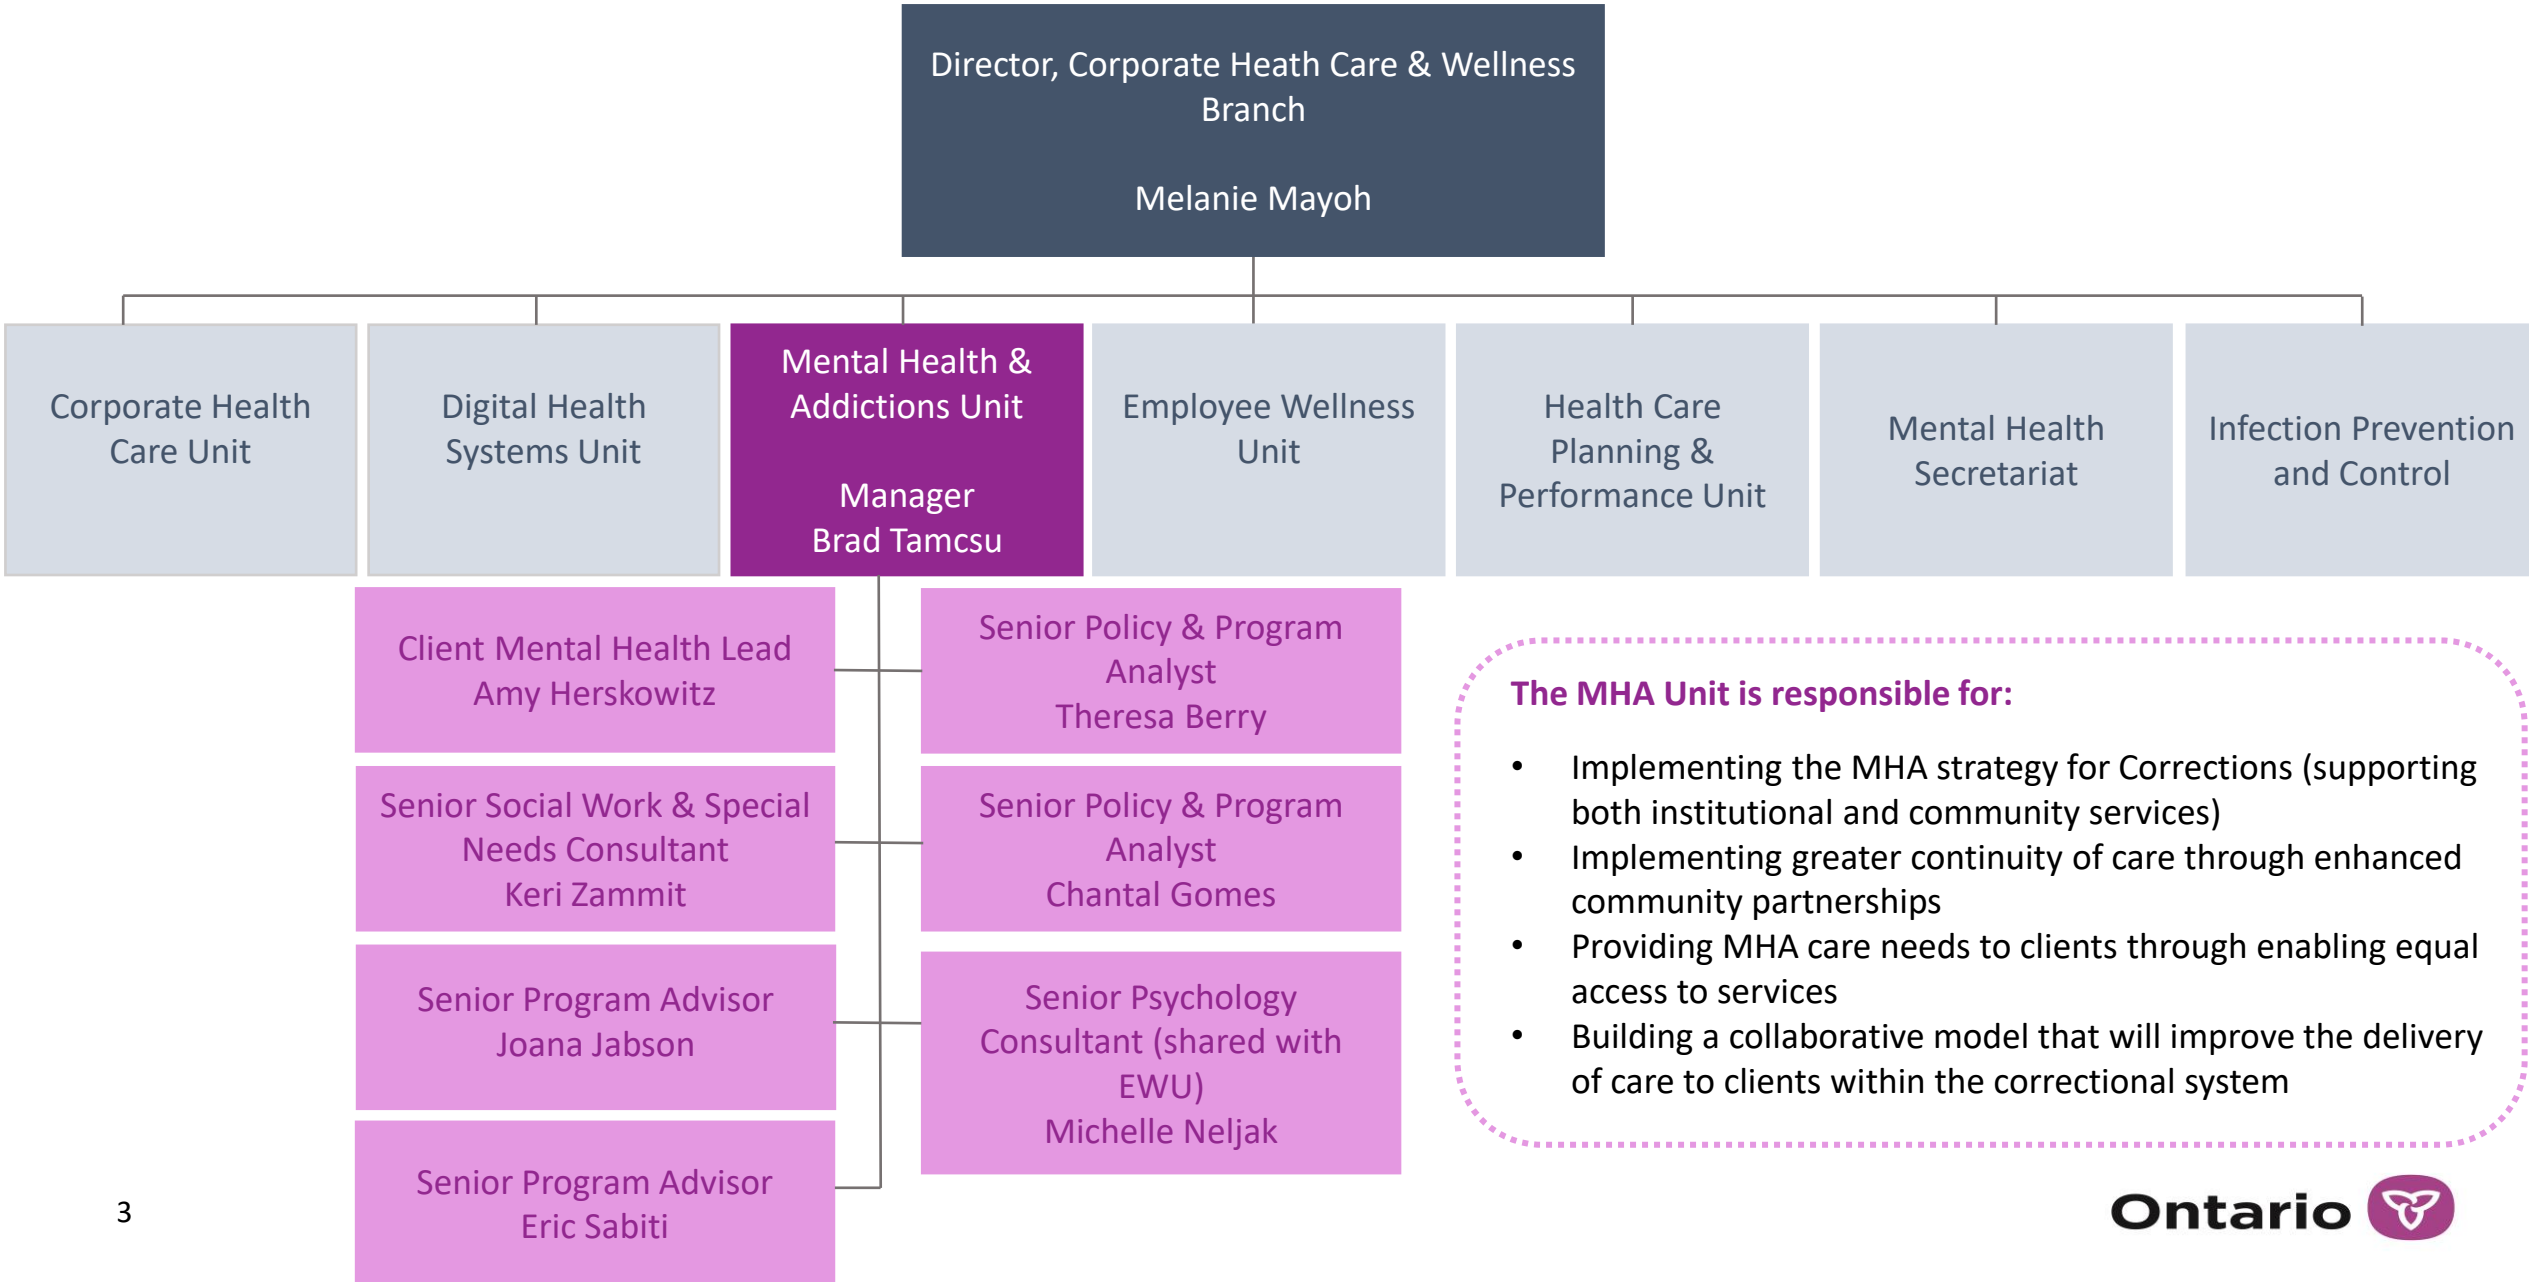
Director, Corporate Heath Care & Wellness Branch

Melanie Mayoh

Corporate Health Care Unit

Digital Health Systems Unit

Mental Health & Addictions Unit

Manager
Brad Tamcsu

Employee Wellness Unit

Health Care Planning & Performance Unit

Mental Health Secretariat

Infection Prevention and Control

Client Mental Health Lead
Amy Herskowitz

Senior Social Work & Special Needs Consultant
Keri Zammit

Senior Program Advisor
Joana Jabson

Senior Program Advisor
Eric Sabiti

Senior Policy & Program Analyst
Theresa Berry

Senior Policy & Program Analyst
Chantal Gomes

Senior Psychology Consultant (shared with EWU)
Michelle Neljak

The MHA Unit is responsible for:

- Implementing the MHA strategy for Corrections (supporting both institutional and community services)
- Implementing greater continuity of care through enhanced community partnerships
- Providing MHA care needs to clients through enabling equal access to services
- Building a collaborative model that will improve the delivery of care to clients within the correctional system

3

Ontario